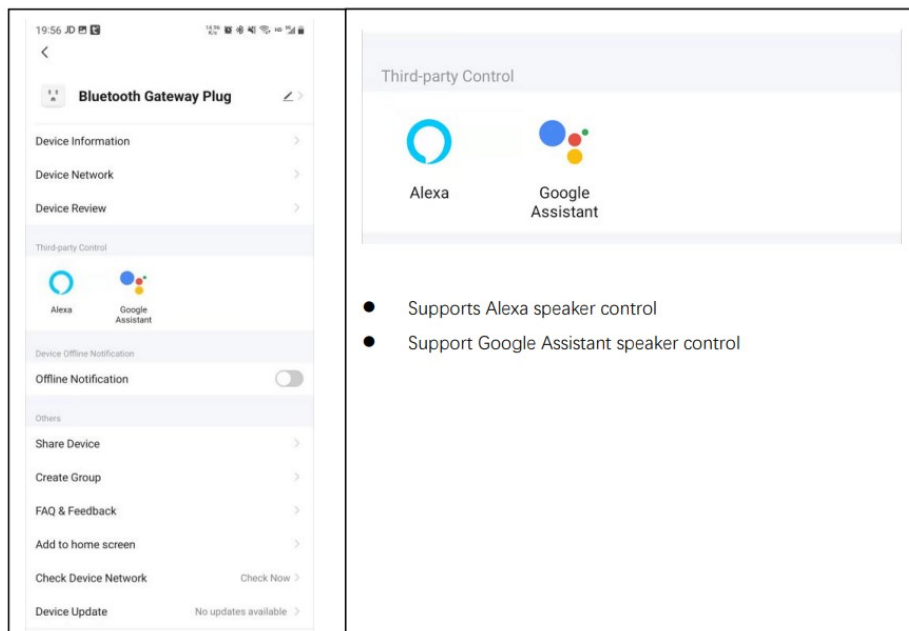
19:56

<

Bluetooth Gateway Plug

Device Information

Device Network

Device Review

Third-party Control

Alexa

Google Assistant

Device Offline Notification

Offline Notification

Others

Share Device

Create Group

FAQ & Feedback

Add to home screen

Check Device Network Check Now

Device Update No updates available

Third-party Control

Alexa

Google Assistant

- Supports Alexa speaker control
- Support Google Assistant speaker control